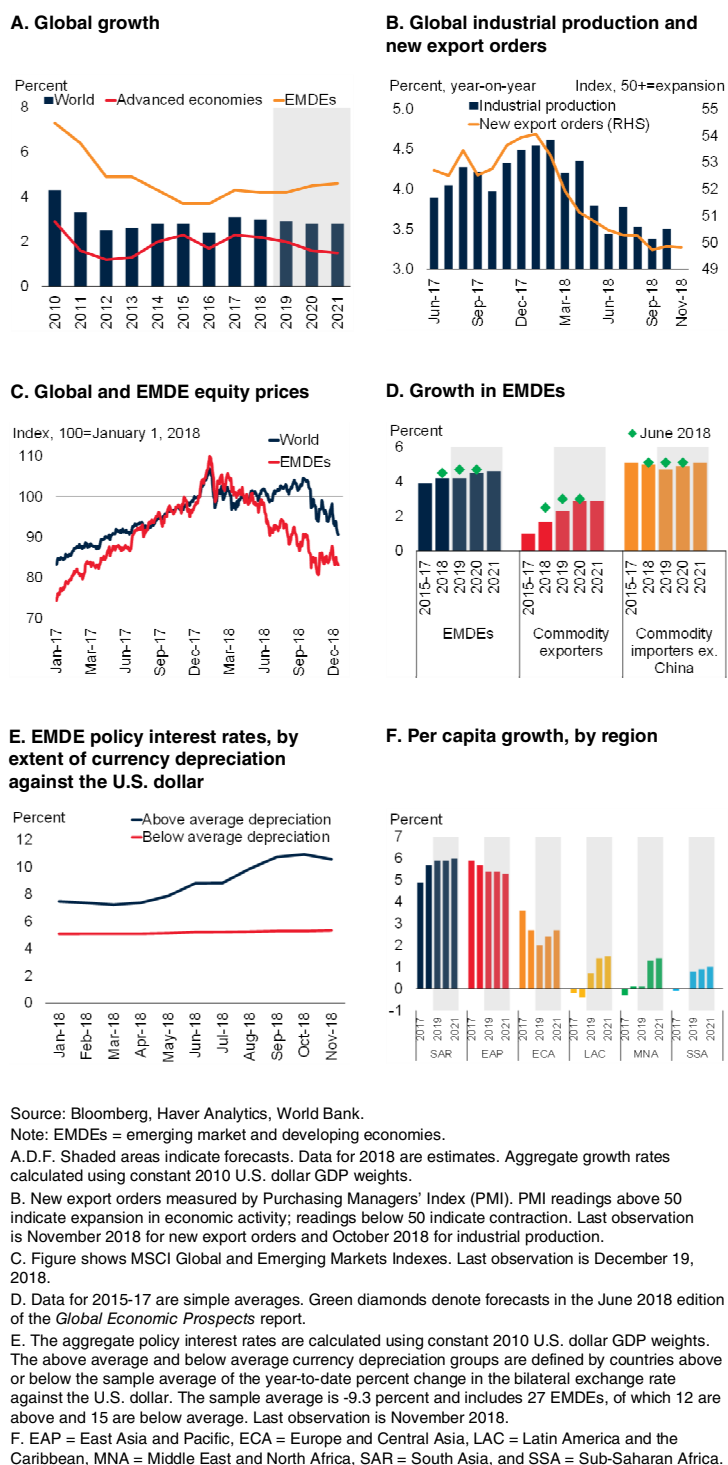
A. Global growth

Percent
World Advanced economies EMDEs
8
6
4
2
0
2010 2011 2012 2013 2014 2015 2016 2017 2018 2019 2020 2021

B. Global industrial production and new export orders

Percent, year-on-year Index, 50+=expansion
Industrial production
New export orders (RHS)
5.0 4.5 4.0 3.5 3.0
55 54 53 52 51 50 49
Jun-17 Sep-17 Dec-17 Mar-18 Jun-18 Sep-18 Nov-18

C. Global and EMDE equity prices

Index, 100=January 1, 2018
World
EMDEs
110 100 90 80 70
Jan-17 Mar-17 Jun-17 Sep-17 Dec-17 Mar-18 Jun-18 Sep-18 Dec-18

D. Growth in EMDEs

Percent
June 2018
6 4 2 0
2015-17 2018 2019 2020 2021
EMDEs
Commodity exporters
Commodity importers ex. China

E. EMDE policy interest rates, by extent of currency depreciation against the U.S. dollar

Percent
Above average depreciation
Below average depreciation
12 10 8 6 4 2 0
Jan-18 Feb-18 Mar-18 Apr-18 May-18 Jun-18 Jul-18 Aug-18 Sep-18 Oct-18 Nov-18

F. Per capita growth, by region

Percent
7 6 5 4 3 2 1 0 -1
2017 2019 2021
SAR EAP ECA LAC MNA SSA

Source: Bloomberg, Haver Analytics, World Bank.
Note: EMDEs = emerging market and developing economies.
A.D.F. Shaded areas indicate forecasts. Data for 2018 are estimates. Aggregate growth rates calculated using constant 2010 U.S. dollar GDP weights.
B. New export orders measured by Purchasing Managers' Index (PMI). PMI readings above 50 indicate expansion in economic activity; readings below 50 indicate contraction. Last observation is November 2018 for new export orders and October 2018 for industrial production.
C. Figure shows MSCI Global and Emerging Markets Indexes. Last observation is December 19, 2018.
D. Data for 2015-17 are simple averages. Green diamonds denote forecasts in the June 2018 edition of the Global Economic Prospects report.
E. The aggregate policy interest rates are calculated using constant 2010 U.S. dollar GDP weights. The above average and below average currency depreciation groups are defined by countries above or below the sample average of the year-to-date percent change in the bilateral exchange rate against the U.S. dollar. The sample average is -9.3 percent and includes 27 EMDEs, of which 12 are above and 15 are below average. Last observation is November 2018.
F. EAP = East Asia and Pacific, ECA = Europe and Central Asia, LAC = Latin America and the Caribbean, MNA = Middle East and North Africa, SAR = South Asia, and SSA = Sub-Saharan Africa.